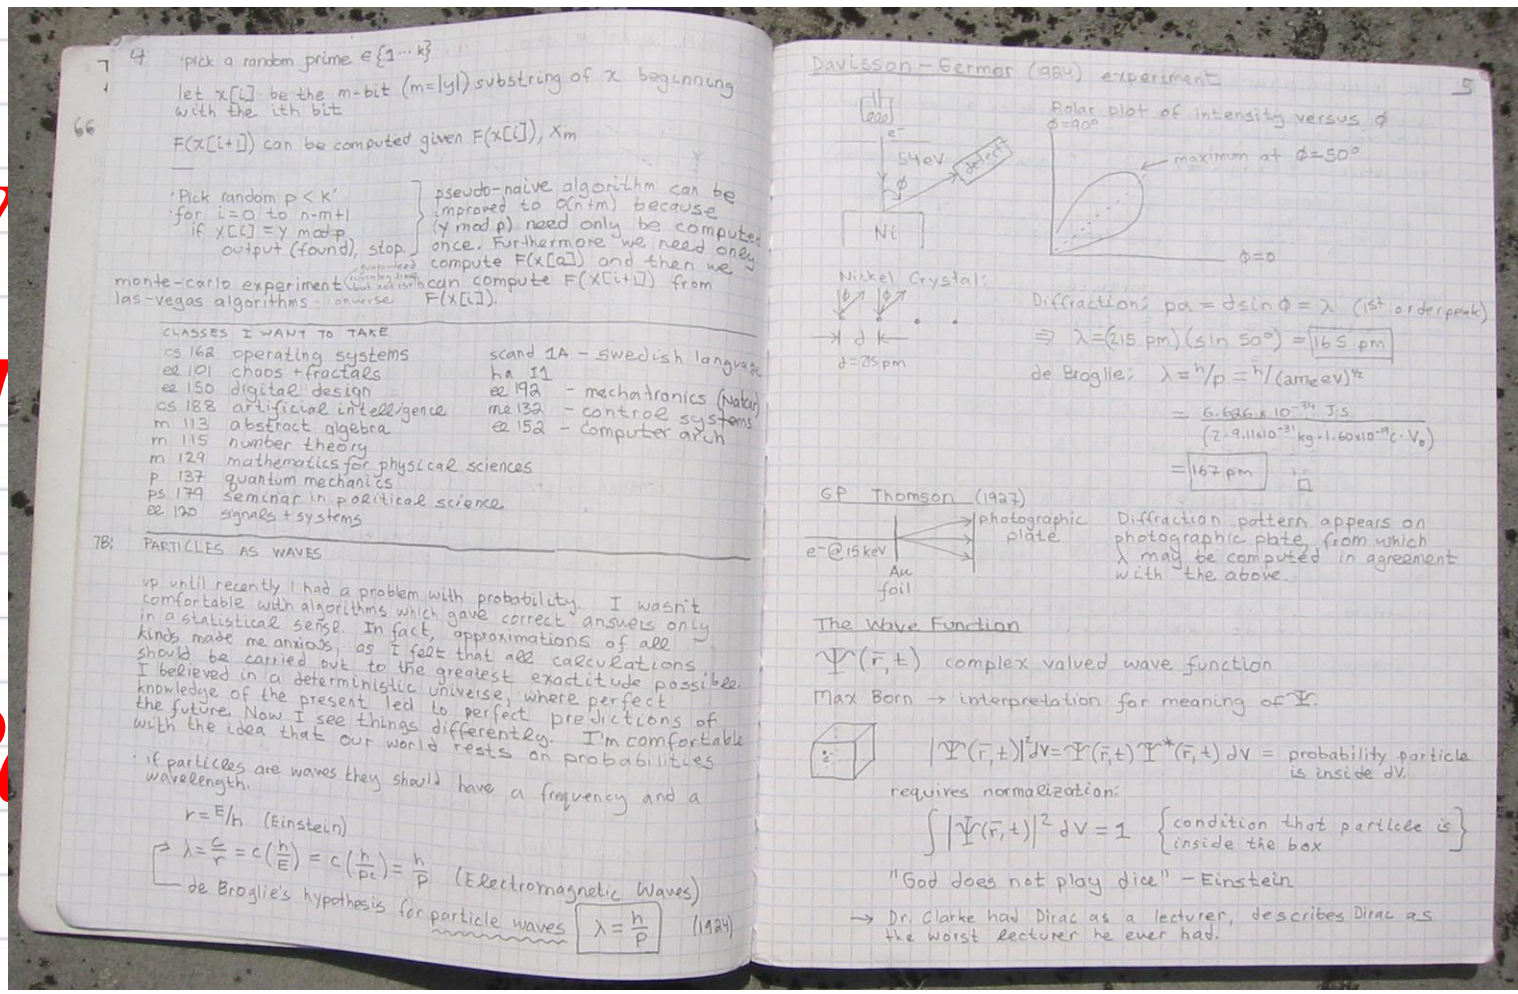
7 4 pick a random prime $\in \{1 \cdots k\}$

66

let $x[i]$ be the m-bit $(m=|y|)$ substring of $x$ beginning with the ith bit

$F(x[i+1])$ can be computed given $F(x[i])$, $x_m$

'Pick random $p < k$'
'for $i=0$ to $n-m+1$
if $x[i] = y \bmod p$
output (found), stop

pseudo-naive algorithm can be improved to $O(n+m)$ because $(y \bmod p)$ need only be computed once. Furthermore we need only compute $F(x[0])$ and then we can compute $F(x[i+1])$ from $F(x[i])$.

monte-carlo experiment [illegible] las-vegas algorithms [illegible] converse

CLASSES I WANT TO TAKE
cs 162 operating systems
ee 101 chaos + fractals
ee 150 digital design
cs 188 artificial intelligence
m 113 abstract algebra
m 115 number theory
m 129 mathematics for physical sciences
p 137 quantum mechanics
ps 179 seminar in political science
ee 120 signals + systems

scand 1A - swedish language
ha 11
ee 192 - mechatronics (Nalan)
me 132 - control systems
ee 152 - computer arch

7B: PARTICLES AS WAVES

up until recently I had a problem with probability. I wasn't comfortable with algorithms which gave correct answers only in a statistical sense. In fact, approximations of all kinds made me anxious, as I felt that all calculations should be carried out to the greatest exactitude possible. I believed in a deterministic universe, where perfect knowledge of the present led to perfect predictions of the future. Now I see things differently. I'm comfortable with the idea that our world rests on probabilities

· if particles are waves they should have a frequency and a wavelength.

$\nu = E/h$ (Einstein)

$\lambda = \frac{c}{\nu} = c\left(\frac{h}{E}\right) = c\left(\frac{h}{pc}\right) = \frac{h}{p}$ (Electromagnetic Waves)

de Broglie's hypothesis for particle waves $\lambda = \frac{h}{p}$ (1924)

Davisson - Germer (1924) experiment 5

e⁻ 54eV detector
Ni

Polar plot of intensity versus $\phi$
$\phi = 90°$
maximum at $\phi = 50°$
$\phi = 0$

Nickel Crystal:
$d = 215$ pm

Diffraction: $p\lambda = d\sin\phi = \lambda$ (1st order peak)
$\Rightarrow \lambda = (215 \text{ pm})(\sin 50°) = 165$ pm

de Broglie: $\lambda = h/p = h/(2me eV)^{1/2}$
$= \frac{6.626 \times 10^{-34} \text{ J}\cdot\text{s}}{(2 \cdot 9.11 \times 10^{-31} \text{ kg} \cdot 1.60 \times 10^{-19} \text{ C} \cdot V_0)}$
$= 167$ pm

GP Thomson (1927)
e⁻ @ 15keV
Au foil
photographic plate

Diffraction pattern appears on photographic plate, from which $\lambda$ may be computed in agreement with the above.

The Wave Function

$\Psi(\bar{r},t)$ complex valued wave function

Max Born → interpretation for meaning of $\Psi$.

$|\Psi(\bar{r},t)|^2 dV = \Psi(\bar{r},t)\Psi^*(\bar{r},t)\,dV$ = probability particle is inside dV.

requires normalization:

$\int |\Psi(\bar{r},t)|^2 dV = 1$ {condition that particle is inside the box}

"God does not play dice" - Einstein

→ Dr. Clarke had Dirac as a lecturer, describes Dirac as the worst lecturer he ever had.